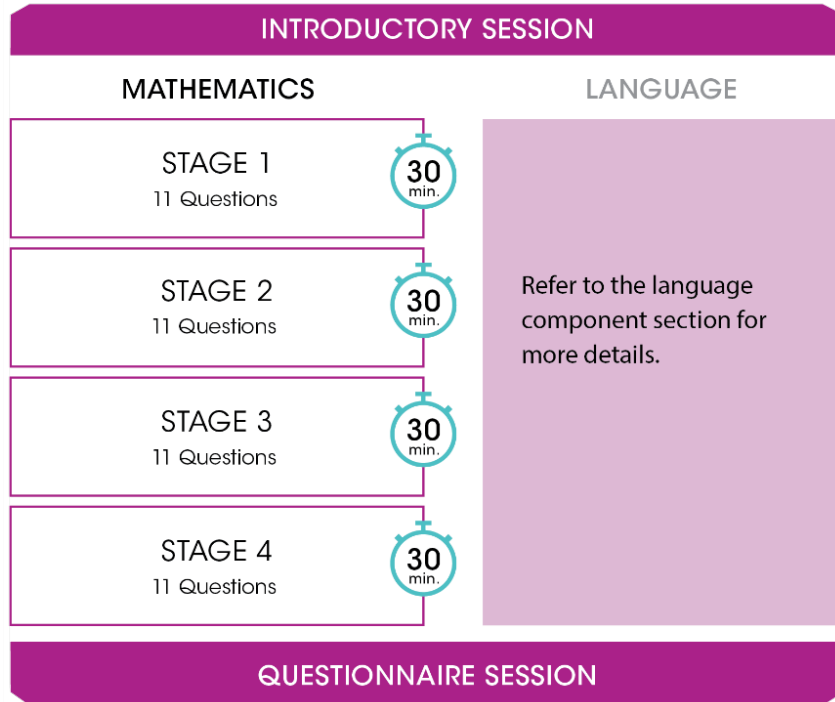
INTRODUCTORY SESSION

MATHEMATICS

LANGUAGE

STAGE 1
11 Questions

30 min.

STAGE 2
11 Questions

30 min.

STAGE 3
11 Questions

30 min.

STAGE 4
11 Questions

30 min.

Refer to the language component section for more details.

QUESTIONNAIRE SESSION